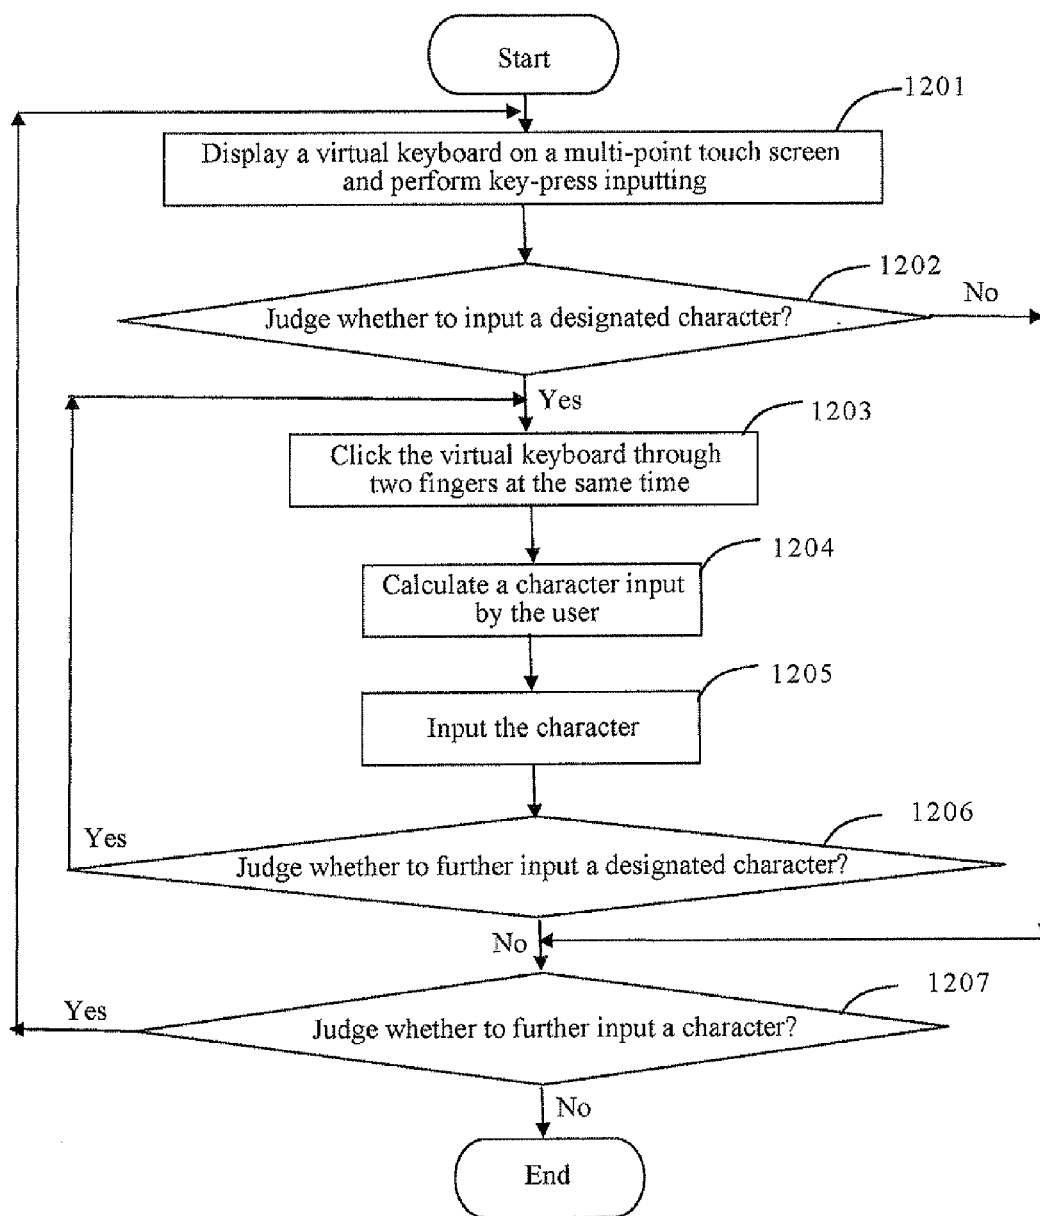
Start

1201

Display a virtual keyboard on a multi-point touch screen and perform key-press inputting

1202

Judge whether to input a designated character?

No

Yes

1203

Click the virtual keyboard through two fingers at the same time

1204

Calculate a character input by the user

1205

Input the character

1206

Yes

Judge whether to further input a designated character?

No

1207

Yes

Judge whether to further input a character?

No

End